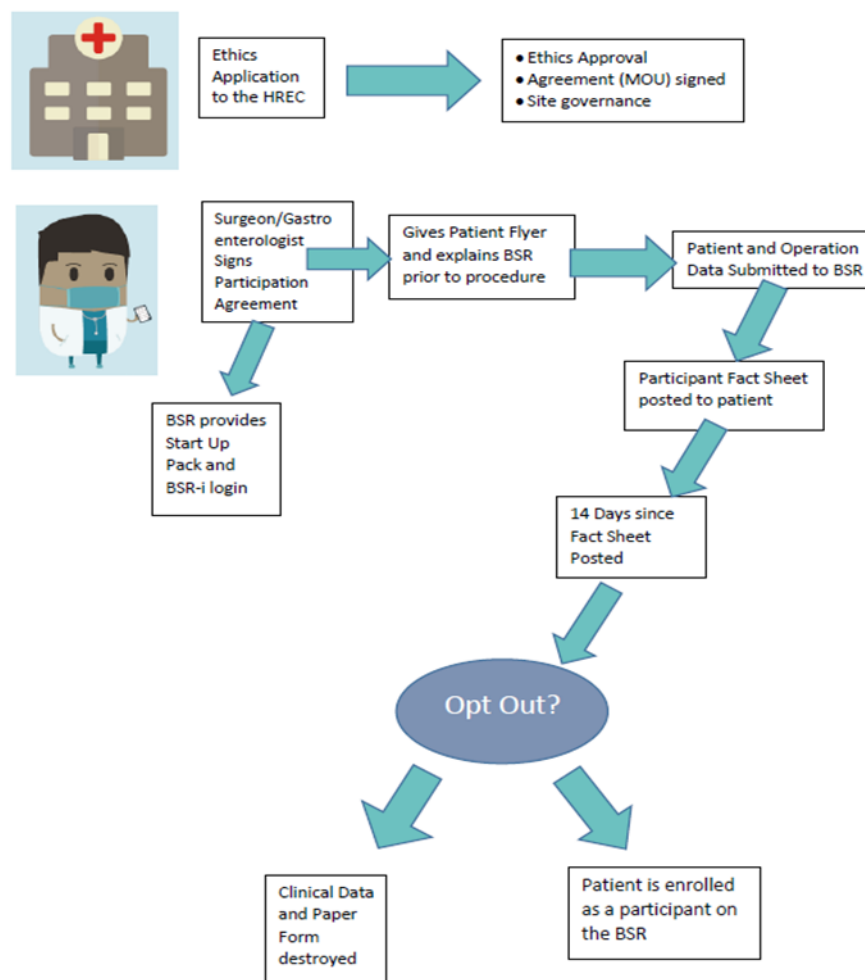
Ethics Application to the HREC

• Ethics Approval
• Agreement (MOU) signed
• Site governance

Surgeon/Gastro enterologist Signs Participation Agreement

Gives Patient Flyer and explains BSR prior to procedure

Patient and Operation Data Submitted to BSR

BSR provides Start Up Pack and BSR-i login

Participant Fact Sheet posted to patient

14 Days since Fact Sheet Posted

Opt Out?

Clinical Data and Paper Form destroyed

Patient is enrolled as a participant on the BSR